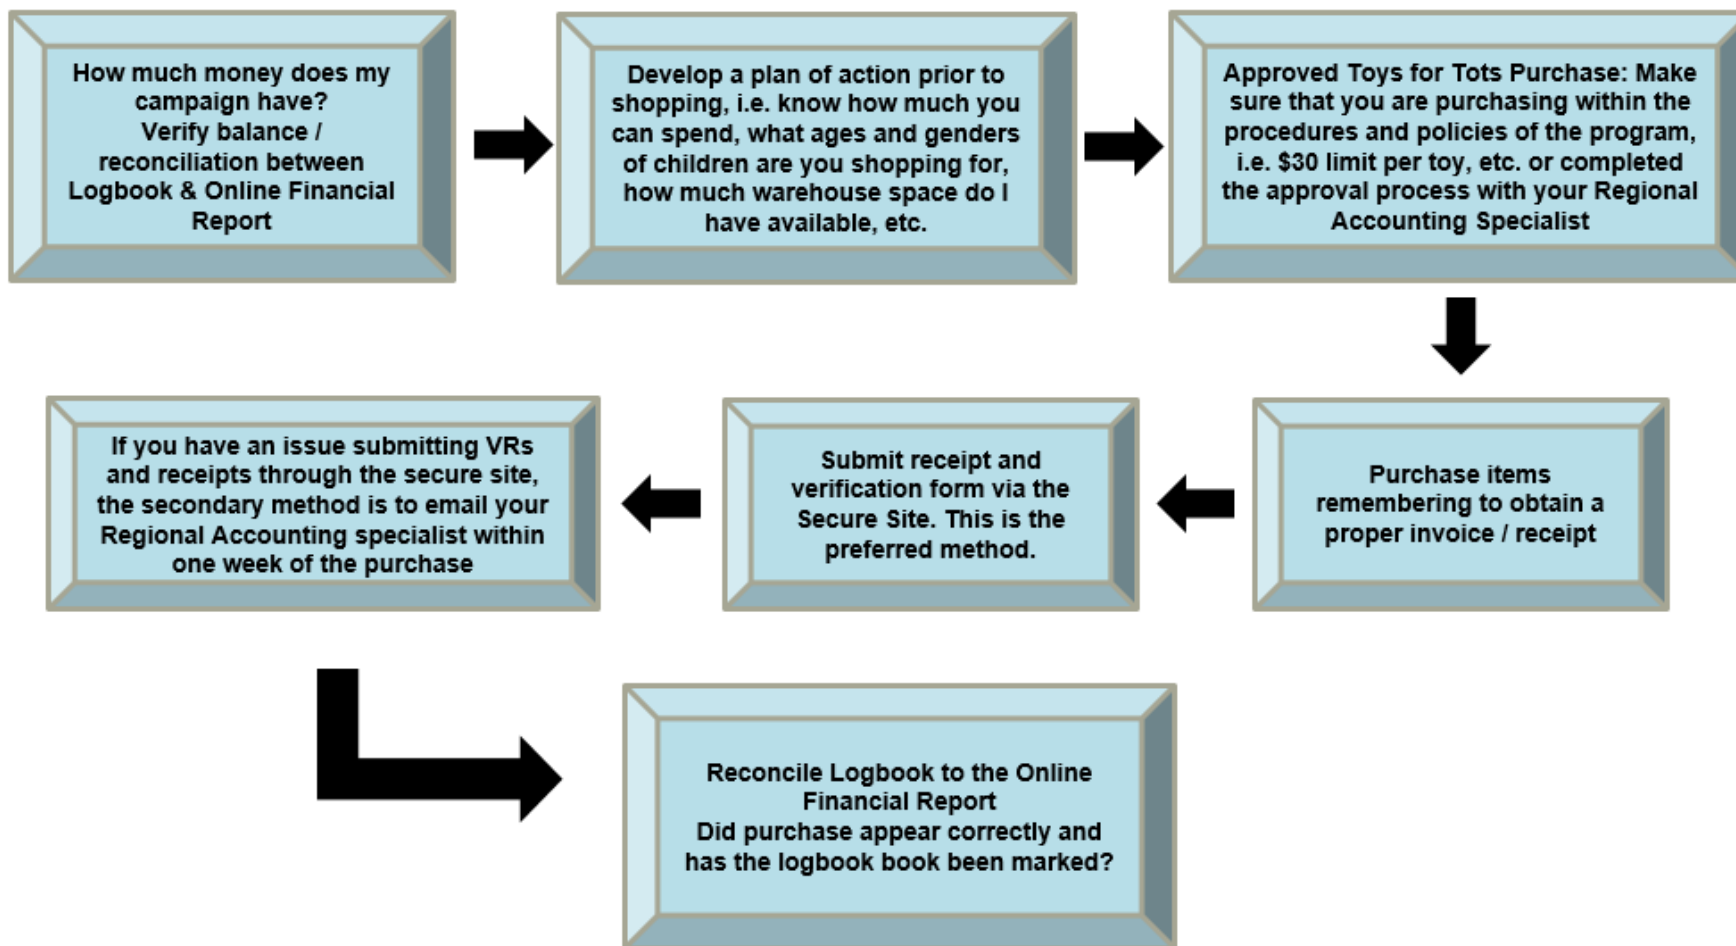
How much money does my campaign have?
Verify balance / reconciliation between Logbook & Online Financial Report

Develop a plan of action prior to shopping, i.e. know how much you can spend, what ages and genders of children are you shopping for, how much warehouse space do I have available, etc.

Approved Toys for Tots Purchase: Make sure that you are purchasing within the procedures and policies of the program, i.e. $30 limit per toy, etc. or completed the approval process with your Regional Accounting Specialist

Purchase items remembering to obtain a proper invoice / receipt

Submit receipt and verification form via the Secure Site. This is the preferred method.

If you have an issue submitting VRs and receipts through the secure site, the secondary method is to email your Regional Accounting specialist within one week of the purchase

Reconcile Logbook to the Online Financial Report
Did purchase appear correctly and has the logbook book been marked?